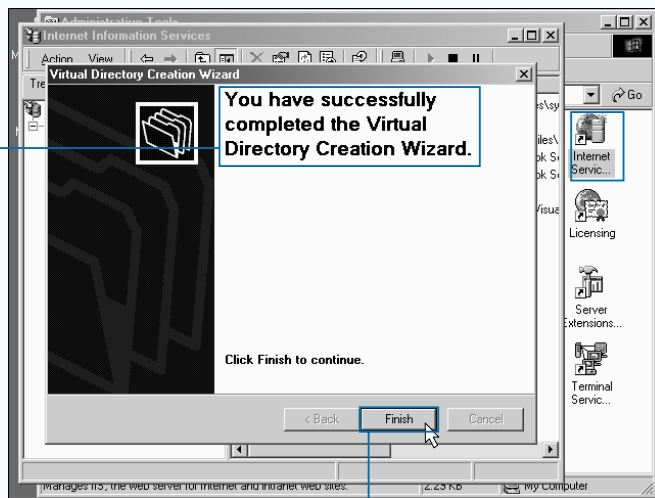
Administrative Tools
Internet Information Services
Action View
Tre
Virtual Directory Creation Wizard
You have successfully completed the Virtual Directory Creation Wizard.
Click Finish to continue.
< Back
Finish
Cancel
Go
es\sy
iles\
ok S
ok S
Visua
Internet Servic...
Licensing
Server Extensions...
Terminal Servic...
Manages IIS, the Web server for Internet and intranet Web sites.
2.23 KB
My Computer